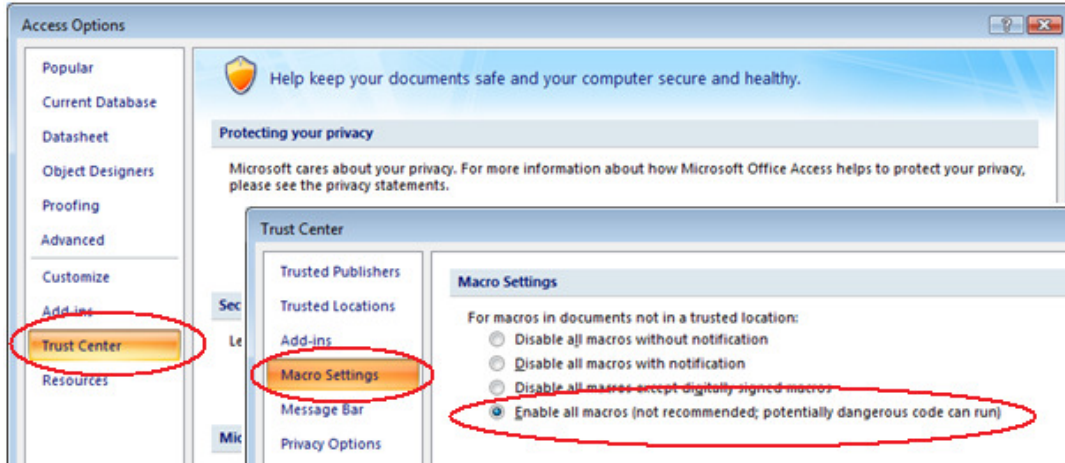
Access Options

Popular
Current Database
Datasheet
Object Designers
Proofing
Advanced
Customize
Add-ins
Trust Center
Resources

Help keep your documents safe and your computer secure and healthy.

Protecting your privacy

Microsoft cares about your privacy. For more information about how Microsoft Office Access helps to protect your privacy, please see the privacy statements.

Sec
Le
Mic

Trust Center

Trusted Publishers
Trusted Locations
Add-ins
Macro Settings
Message Bar
Privacy Options

Macro Settings

For macros in documents not in a trusted location:
Disable all macros without notification
Disable all macros with notification
Disable all macros except digitally signed macros
Enable all macros (not recommended; potentially dangerous code can run)